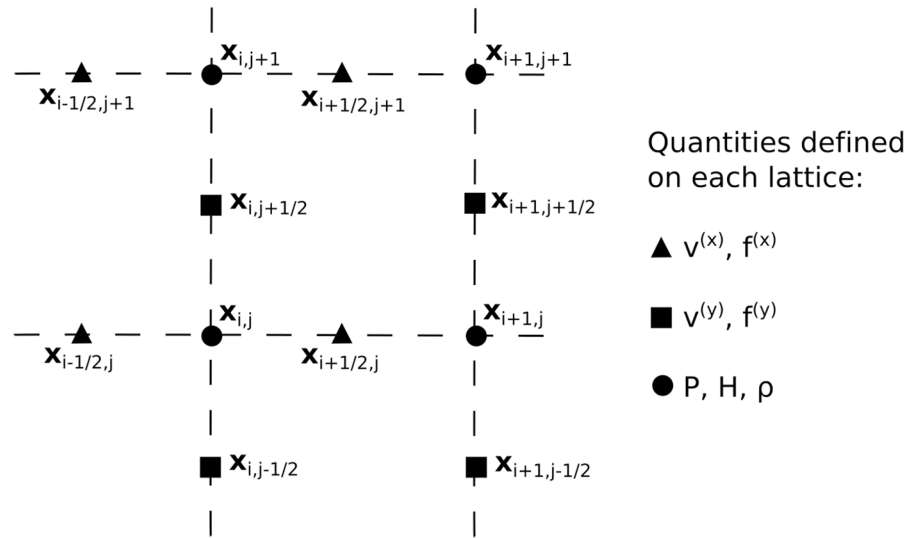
$\mathbf{x}_{i,j+1}$

$\mathbf{x}_{i+1,j+1}$

$\mathbf{x}_{i-1/2,j+1}$

$\mathbf{x}_{i+1/2,j+1}$

$\mathbf{x}_{i,j+1/2}$

$\mathbf{x}_{i+1,j+1/2}$

$\mathbf{x}_{i,j}$

$\mathbf{x}_{i+1,j}$

$\mathbf{x}_{i-1/2,j}$

$\mathbf{x}_{i+1/2,j}$

$\mathbf{x}_{i,j-1/2}$

$\mathbf{x}_{i+1,j-1/2}$

Quantities defined on each lattice:

▲ $v^{(x)}$, $f^{(x)}$

■ $v^{(y)}$, $f^{(y)}$

● P, H, ρ